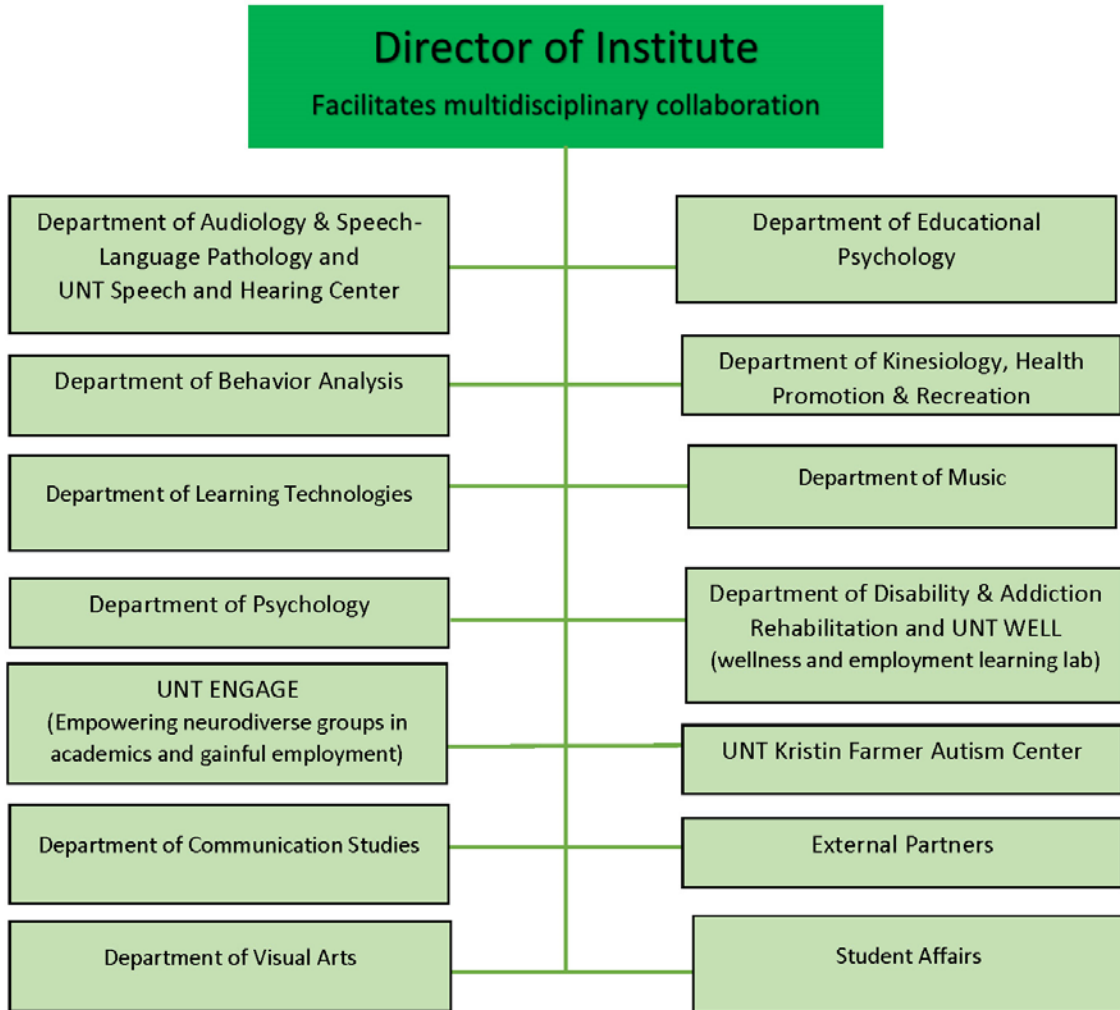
Director of Institute
Facilitates multidisciplinary collaboration

Department of Audiology & Speech-Language Pathology and UNT Speech and Hearing Center

Department of Educational Psychology

Department of Behavior Analysis

Department of Kinesiology, Health Promotion & Recreation

Department of Learning Technologies

Department of Music

Department of Psychology

Department of Disability & Addiction Rehabilitation and UNT WELL (wellness and employment learning lab)

UNT ENGAGE (Empowering neurodiverse groups in academics and gainful employment)

UNT Kristin Farmer Autism Center

Department of Communication Studies

External Partners

Department of Visual Arts

Student Affairs